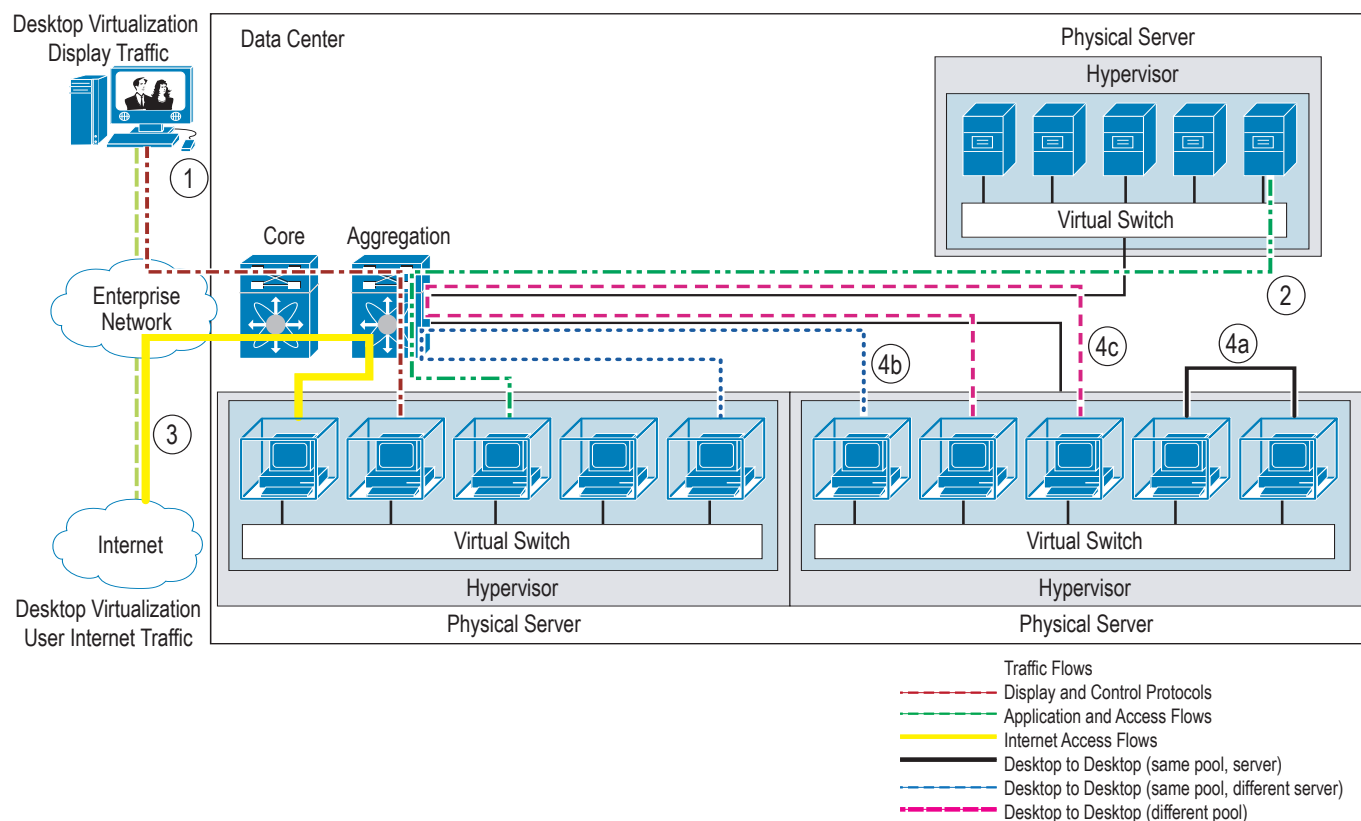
Desktop Virtualization Display Traffic

Data Center

Physical Server

Hypervisor

Virtual Switch

1

Core

Aggregation

Enterprise Network

2

4c

4b

4a

3

Virtual Switch

Virtual Switch

Internet

Hypervisor

Hypervisor

Desktop Virtualization User Internet Traffic

Physical Server

Physical Server

Traffic Flows
Display and Control Protocols
Application and Access Flows
Internet Access Flows
Desktop to Desktop (same pool, server)
Desktop to Desktop (same pool, different server)
Desktop to Desktop (different pool)